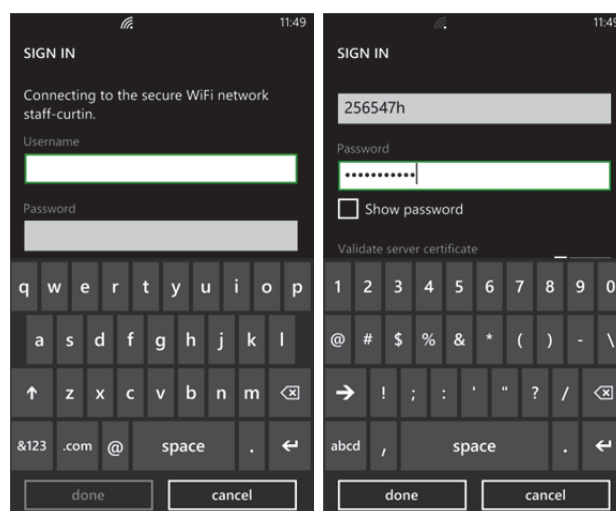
11:49

SIGN IN

Connecting to the secure WiFi network staff-curtin.

Username

Password

q w e r t y u i o p
a s d f g h j k l
↑ z x c v b n m ⌫
&123 .com @ space . ↵

done cancel

11:49

SIGN IN

256547h

Password

•••••••••••

Show password

Validate server certificate

1 2 3 4 5 6 7 8 9 0
@ # $ % & * ( ) - \
→ ! ; : ' " ? / ⌫
abcd , space . ↵

done cancel